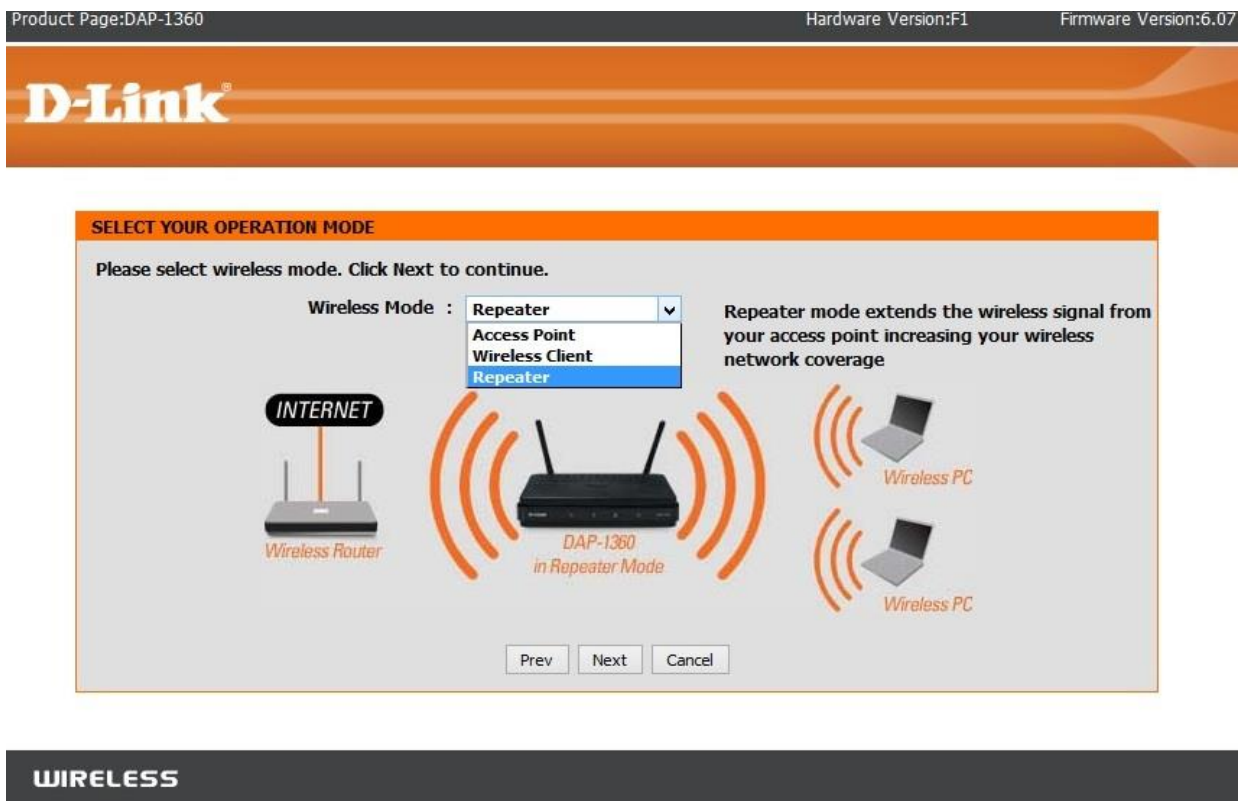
Product Page:DAP-1360 Hardware Version:F1 Firmware Version:6.07

D-Link

SELECT YOUR OPERATION MODE

Please select wireless mode. Click Next to continue.

Wireless Mode : Repeater

Access Point
Wireless Client
Repeater

Repeater mode extends the wireless signal from your access point increasing your wireless network coverage

INTERNET

Wireless Router

DAP-1360
in Repeater Mode

Wireless PC

Wireless PC

Prev Next Cancel

WIRELESS